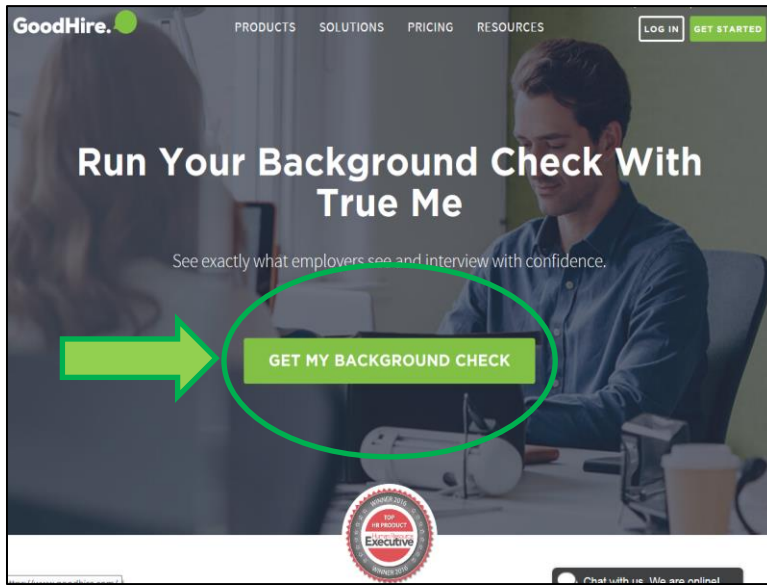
GoodHire.

PRODUCTS SOLUTIONS PRICING RESOURCES

LOG IN GET STARTED

Run Your Background Check With True Me

See exactly what employers see and interview with confidence.

GET MY BACKGROUND CHECK

WINNER 2016 TOP HR PRODUCT Executive WINNER 2016

https://www.goodhire.com/

Chat with us. We are online!